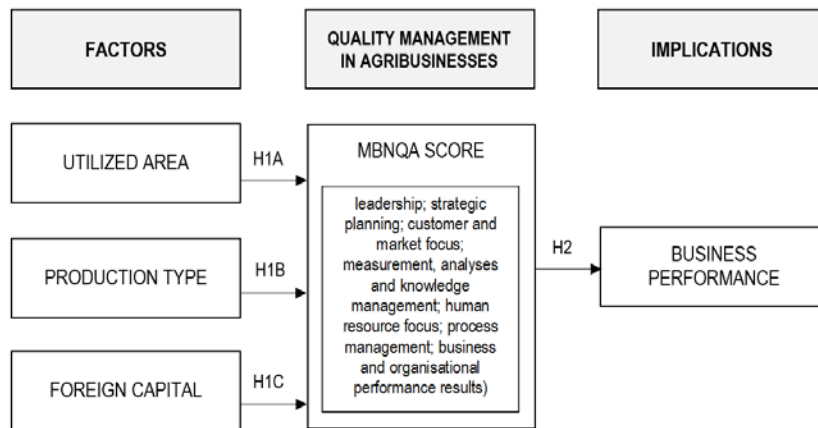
FACTORS

QUALITY MANAGEMENT IN AGRIBUSINESSES

IMPLICATIONS

UTILIZED AREA

H1A

MBNQA SCORE

leadership; strategic planning; customer and market focus; measurement, analyses and knowledge management; human resource focus; process management; business and organisational performance results)

H2

BUSINESS PERFORMANCE

PRODUCTION TYPE

H1B

FOREIGN CAPITAL

H1C